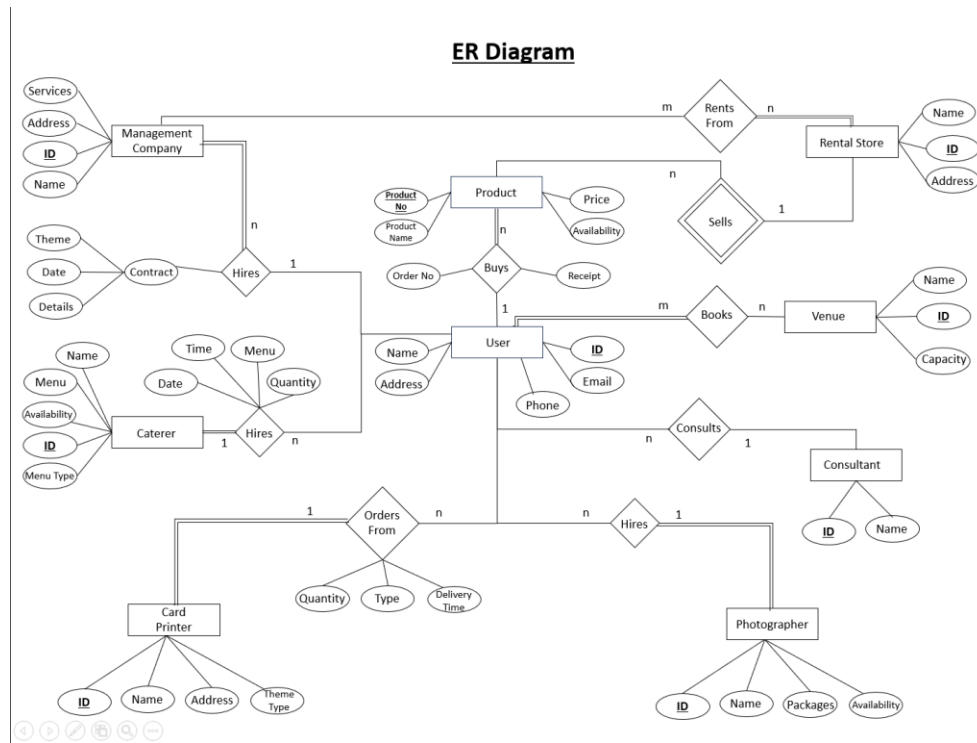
ER Diagram

Services
Address
ID
Name
Management Company
m
Rents From
n
Rental Store
Name
ID
Address

Product
n
Product No
Product Name
Price
Availability
Sells
1

n
Theme
Date
Details
Contract
Hires
1
Order No
Buys
Receipt
n
1

m
Books
n
Venue
Name
ID
Capacity

Name
Menu
Availability
ID
Menu Type
Caterer
Time
Menu
Date
Quantity
Hires
1
n

User
Name
Address
ID
Email
Phone

Consults
n
1
Consultant
ID
Name

1
Orders From
n
n
Hires
1
Quantity
Type
Delivery Time

Card Printer
ID
Name
Address
Theme Type

Photographer
ID
Name
Packages
Availability